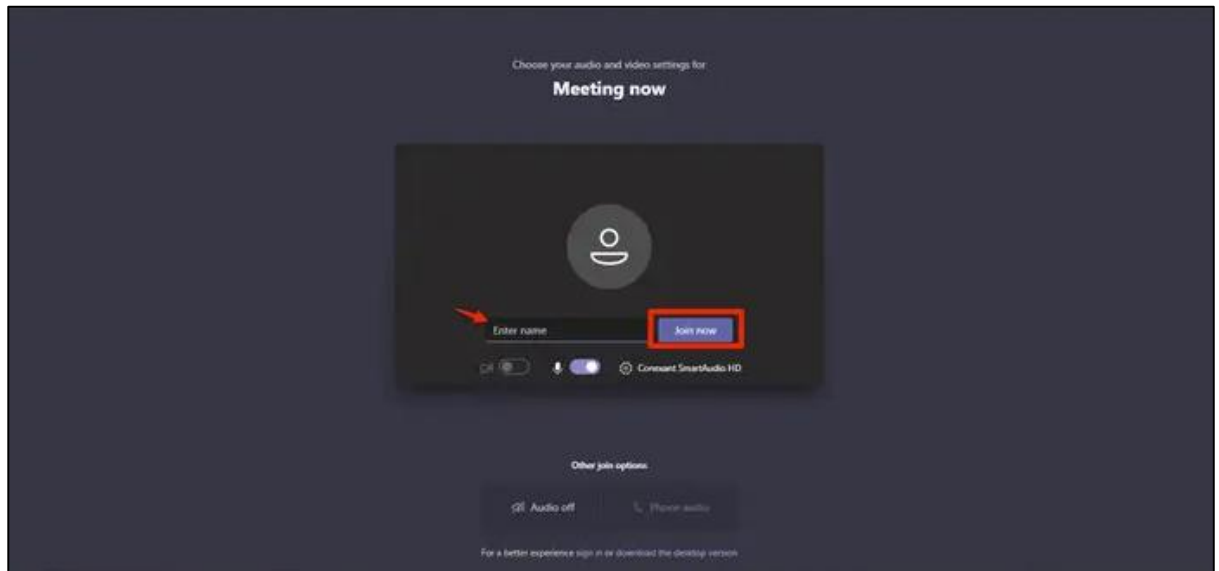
Choose your audio and video settings for

Meeting now

Enter name

Join now

Conexant SmartAudio HD

Other join options

Audio off

Phone audio

For a better experience sign in or download the desktop version